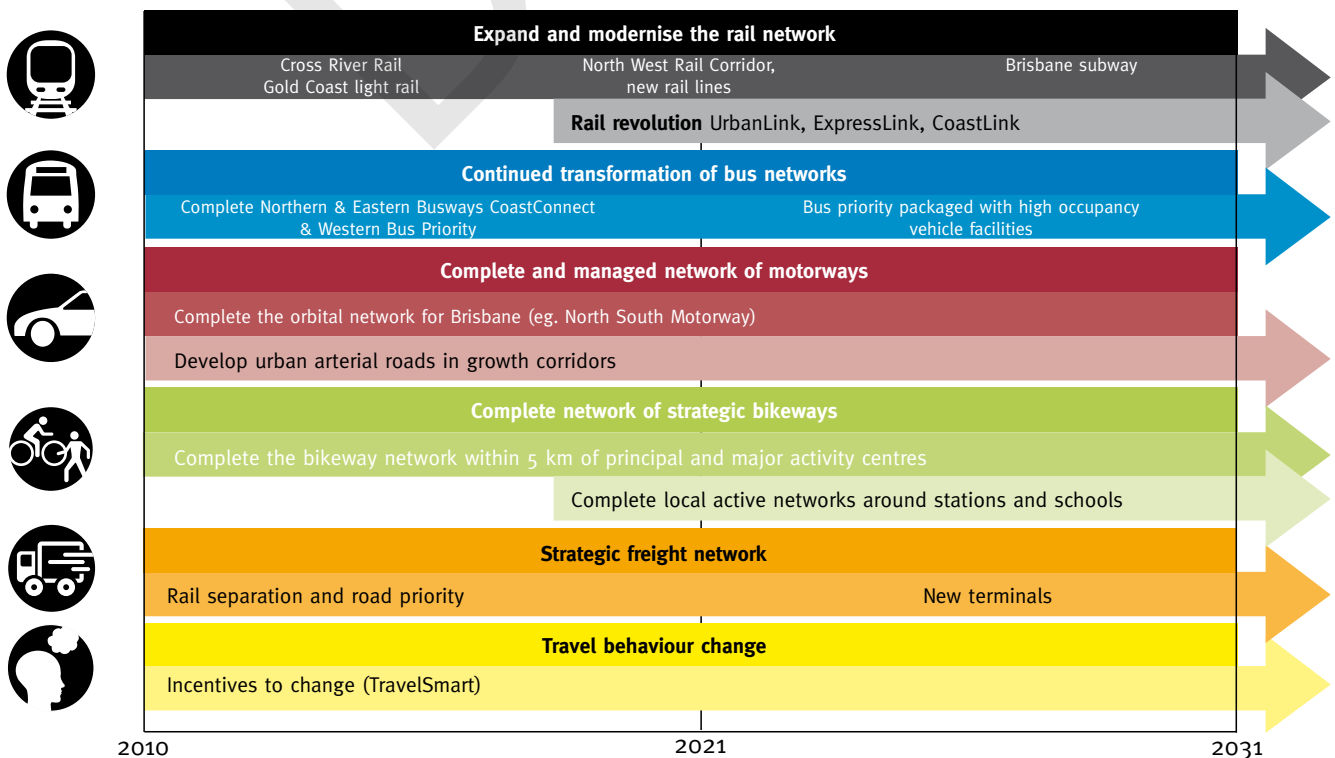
Expand and modernise the rail network

Cross River Rail
Gold Coast light rail

North West Rail Corridor, new rail lines

Brisbane subway

Rail revolution UrbanLink, ExpressLink, CoastLink

Continued transformation of bus networks

Complete Northern & Eastern Busways CoastConnect & Western Bus Priority

Bus priority packaged with high occupancy vehicle facilities

Complete and managed network of motorways

Complete the orbital network for Brisbane (eg. North South Motorway)

Develop urban arterial roads in growth corridors

Complete network of strategic bikeways

Complete the bikeway network within 5 km of principal and major activity centres

Complete local active networks around stations and schools

Strategic freight network

Rail separation and road priority

New terminals

Travel behaviour change

Incentives to change (TravelSmart)

2010

2021

2031